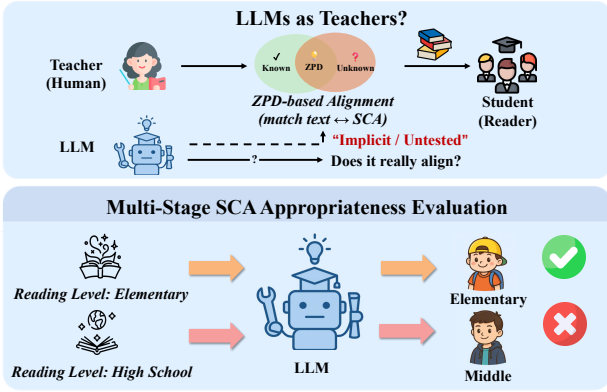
LLMs as Teachers?

Teacher (Human)

✓ Known

ZPD

? Unknown

ZPD-based Alignment (match text $\leftrightarrow$ SCA)

Student (Reader)

LLM

"Implicit / Untested"

?

Does it really align?

Multi-Stage SCA Appropriateness Evaluation

Reading Level: Elementary

Reading Level: High School

LLM

Elementary

Middle